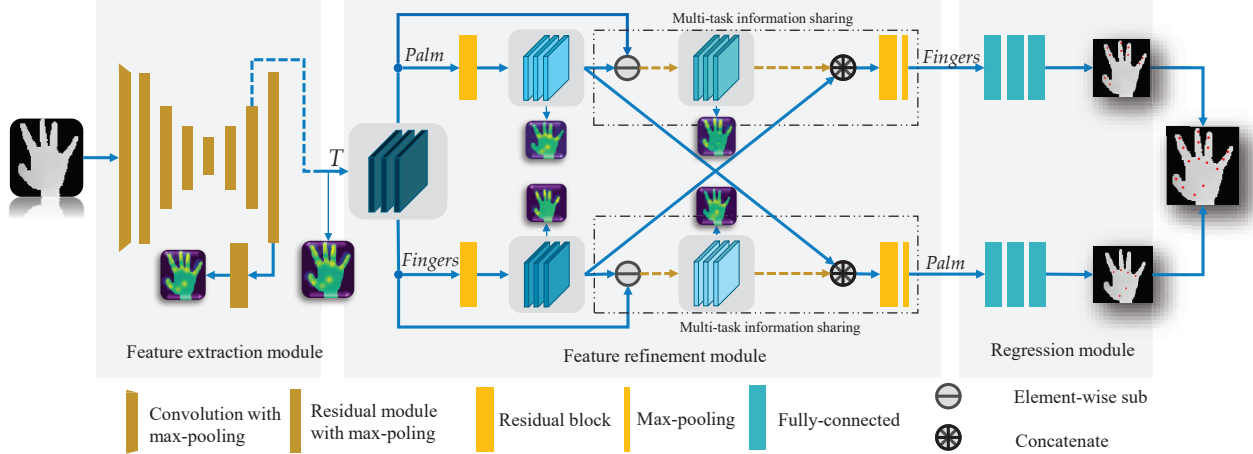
Multi-task information sharing

Palm

Fingers

$T$

Fingers

Palm

Multi-task information sharing

Feature extraction module

Feature refinement module

Regression module

Convolution with max-pooling

Residual module with max-poling

Residual block

Max-pooling

Fully-connected

Element-wise sub

Concatenate